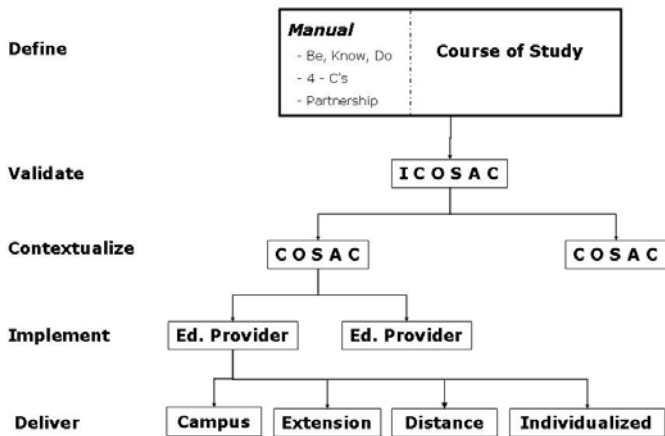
Define

Manual
- Be, Know, Do
- 4 - C's
- Partnership

Course of Study

Validate

I C O S A C

Contextualize

C O S A C

C O S A C

Implement

Ed. Provider

Ed. Provider

Deliver

Campus

Extension

Distance

Individualized